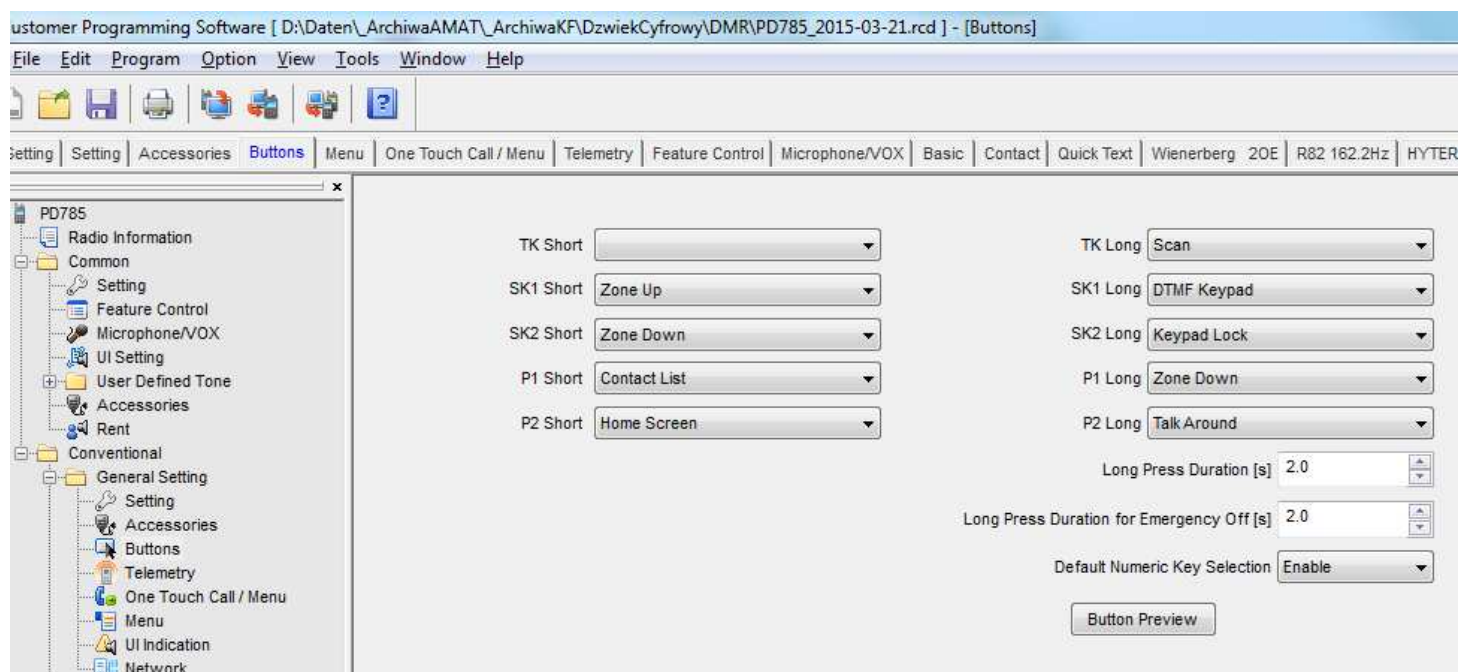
ustomer Programming Software [ D:\Daten\_ArchiwaAMAT\_ArchiwaKF\DzwiekCyfrowy\DMR\PD785_2015-03-21.rcd ] - [Buttons]

File Edit Program Option View Tools Window Help

etting | Setting | Accessories | Buttons | Menu | One Touch Call / Menu | Telemetry | Feature Control | Microphone/VOX | Basic | Contact | Quick Text | Wienerberg 2OE | R82 162.2Hz | HYTER

PD785
Radio Information
Common
Setting
Feature Control
Microphone/VOX
UI Setting
User Defined Tone
Accessories
Rent
Conventional
General Setting
Setting
Accessories
Buttons
Telemetry
One Touch Call / Menu
Menu
UI Indication
Network

TK Short
TK Long Scan
SK1 Short Zone Up
SK1 Long DTMF Keypad
SK2 Short Zone Down
SK2 Long Keypad Lock
P1 Short Contact List
P1 Long Zone Down
P2 Short Home Screen
P2 Long Talk Around
Long Press Duration [s] 2.0
Long Press Duration for Emergency Off [s] 2.0
Default Numeric Key Selection Enable
Button Preview